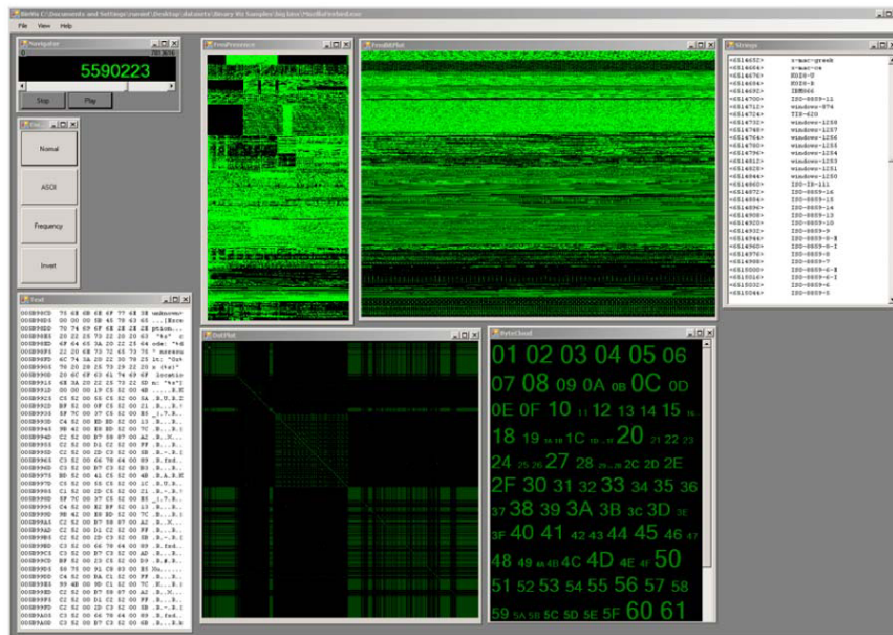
BinVis C:\Documents and Settings\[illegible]\Desktop\datasets\Binary Vis Samples\big\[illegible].exe

File View Help

Navigator

5590223

Stop Play

Normal

ASCII

Frequency

Invert

Read

FreqPresence

ByteDotPlot

Strings

x-mac-greek
x-mac-ce
KOI8-U
KOI8-R
IBM866
ISO-8859-11
windows-874
TIS-620
windows-1258
windows-1257
windows-1256
windows-1255
windows-1254
windows-1253
windows-1251
windows-1250
ISO-IR-111
ISO-8859-16
ISO-8859-15
ISO-8859-14
ISO-8859-13
ISO-8859-10
ISO-8859-9
ISO-8859-8-E
ISO-8859-8-I
ISO-8859-8
ISO-8859-7
ISO-8859-6-E
ISO-8859-6-I
ISO-8859-6
ISO-8859-5

DotPlot

ByteCloud

01 02 03 04 05 06 07 08 09 0A 0B 0C 0D 0E 0F 10 11 12 13 14 15 16 18 19 1A 1B 1C 1D 1E 20 21 22 23 24 25 26 27 28 29 2A 2B 2C 2D 2E 2F 30 31 32 33 34 35 36 37 38 39 3A 3B 3C 3D 3E 3F 40 41 42 43 44 45 46 47 48 49 4A 4B 4C 4D 4E 4F 50 51 52 53 54 55 56 57 58 59 5A 5B 5C 5D 5E 5F 60 61